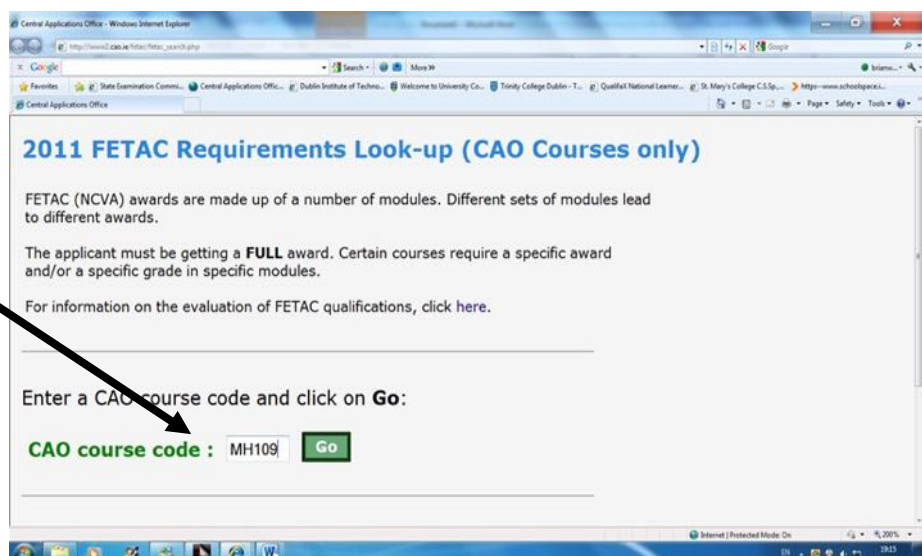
Central Applications Office - Windows Internet Explorer

http://www2.cao.ie/fetac/fetac_search.php

Google

Search • More »

Favorites | State Examination Commi... | Central Applications Offic... | Dublin Institute of Techno... | Welcome to University Co... | Trinity College Dublin - T... | Qualifax National Learner... | St. Mary's College C.S.Sp... | https--www.schoolspace.i...

Central Applications Office

Page • Safety • Tools •

2011 FETAC Requirements Look-up (CAO Courses only)

FETAC (NCVA) awards are made up of a number of modules. Different sets of modules lead to different awards.

The applicant must be getting a **FULL** award. Certain courses require a specific award and/or a specific grade in specific modules.

For information on the evaluation of FETAC qualifications, click here.

Enter a CAO course code and click on **Go**:

CAO course code : MH109 Go

Internet | Protected Mode: On

100%

EN

19:15